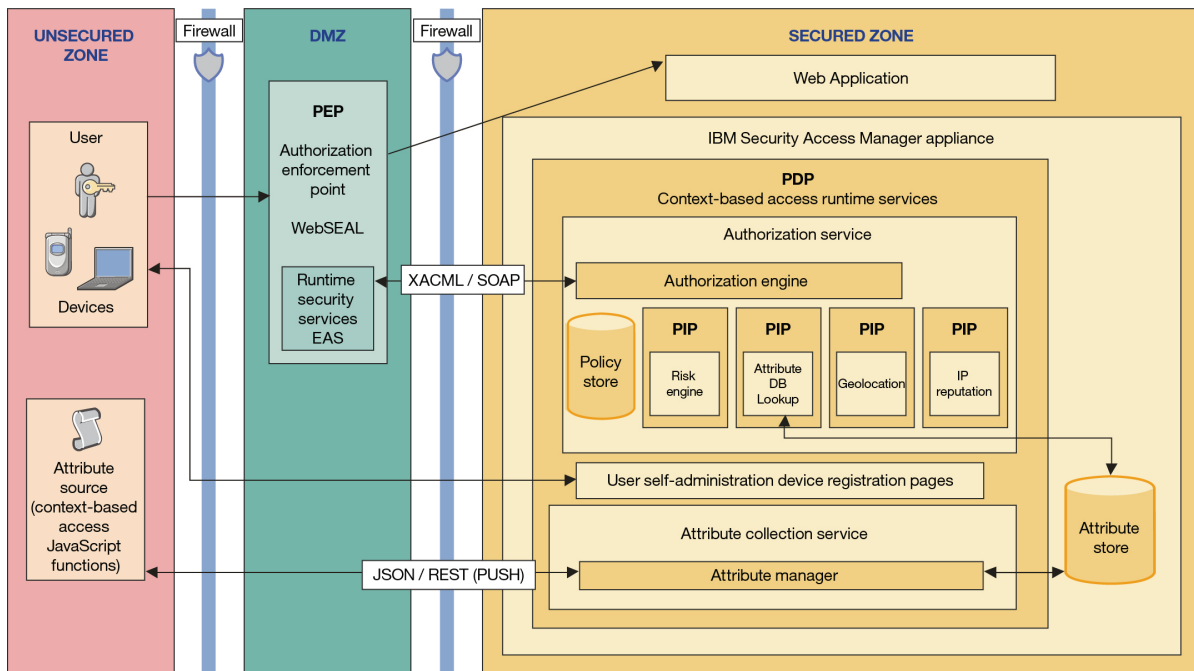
UNSECURED ZONE

Firewall

DMZ

Firewall

SECURED ZONE

User

Devices

Attribute source (context-based access JavaScript functions)

PEP

Authorization enforcement point

WebSEAL

Runtime security services EAS

XACML / SOAP

JSON / REST (PUSH)

Web Application

IBM Security Access Manager appliance

PDP
Context-based access runtime services

Authorization service

Authorization engine

Policy store

PIP
Risk engine

PIP
Attribute DB Lookup

PIP
Geolocation

PIP
IP reputation

User self-administration device registration pages

Attribute collection service

Attribute manager

Attribute store